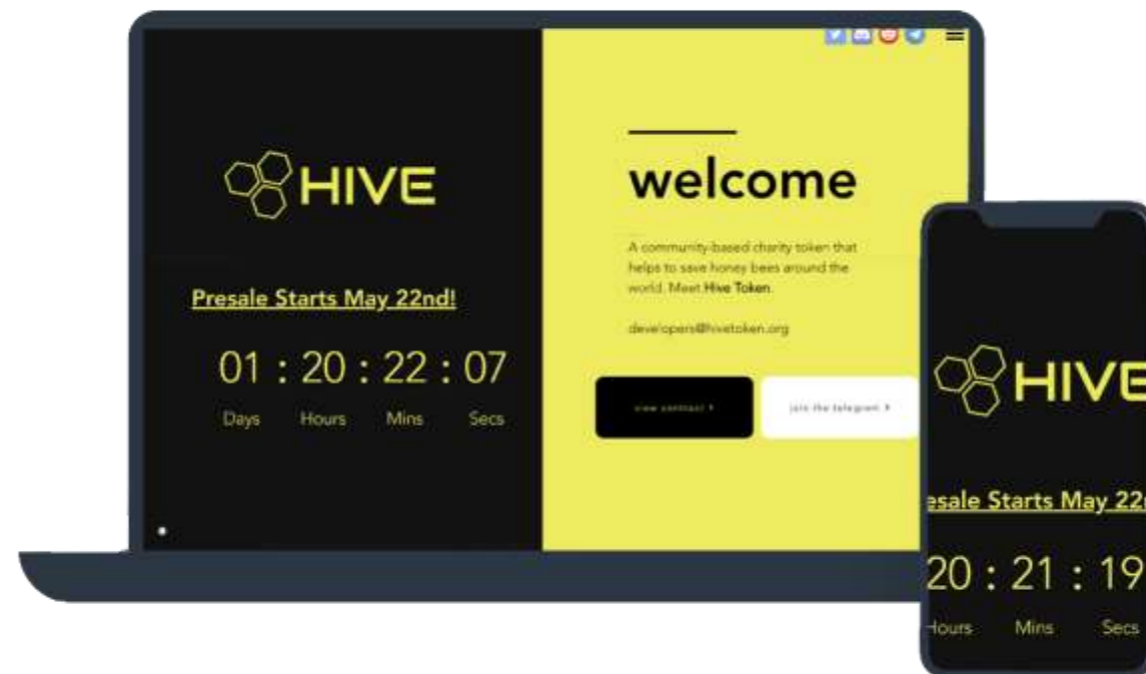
HIVE

Presale Starts May 22nd!

01 : 20 : 22 : 07

Days Hours Mins Secs

welcome

A community-based charity token that helps to save honey bees around the world. Meet Hive Token.

developers@hivetoken.org

view contract ›

join the telegram ›

HIVE

esale Starts May 22

20 : 21 : 19

Hours Mins Secs